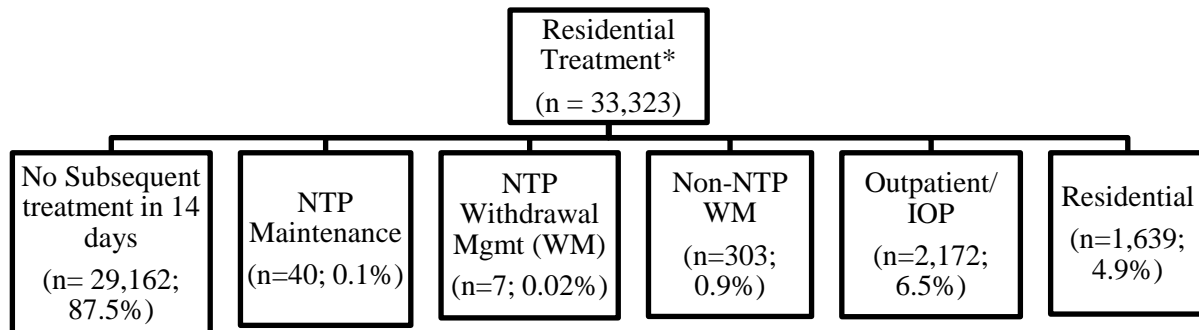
Residential Treatment*
(n = 33,323)

No Subsequent treatment in 14 days
(n= 29,162; 87.5%)

NTP Maintenance
(n=40; 0.1%)

NTP Withdrawal Mgmt (WM)
(n=7; 0.02%)

Non-NTP WM
(n=303; 0.9%)

Outpatient/ IOP
(n=2,172; 6.5%)

Residential
(n=1,639; 4.9%)